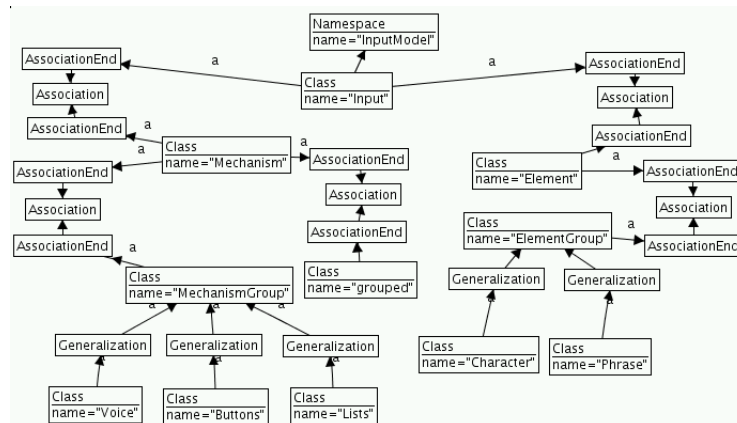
Namespace
name="InputModel"

AssociationEnd
a
Class
name="Input"
a
AssociationEnd

Association
Association

AssociationEnd
a
AssociationEnd

a
Class
name="Mechanism"
a
AssociationEnd

AssociationEnd
Class
name="Element"
a
AssociationEnd

Association
Association
Association

AssociationEnd
a
AssociationEnd
Class
name="ElementGroup"
a
AssociationEnc

Class
name="grouped"
Generalization
Generalization

Class
name="MechanismGroup"
a a a

Generalization
Generalization
Generalization

Class
name="Character"
Class
name="Phrase"

Class
name="Voice"
Class
name="Buttons"
Class
name="Lists"